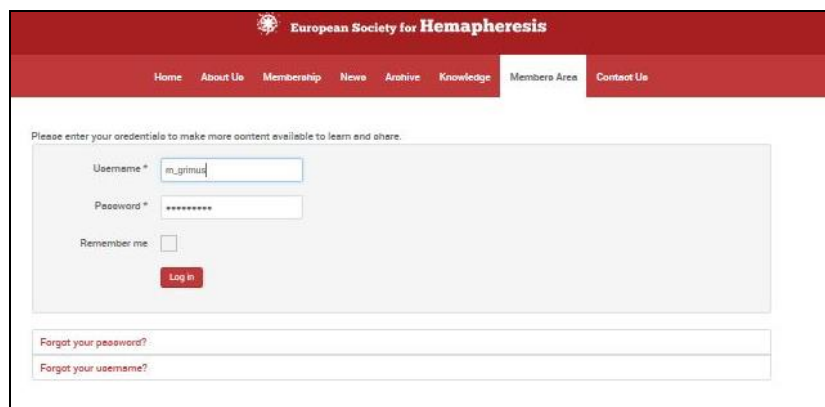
European Society for Hemapheresis

Home About Us Membership News Archive Knowledge Members Area Contact Us

Please enter your credentials to make more content available to learn and share.

Username * m_grimus

Password * ••••••••••

Remember me

Log in

Forgot your password?

Forgot your username?